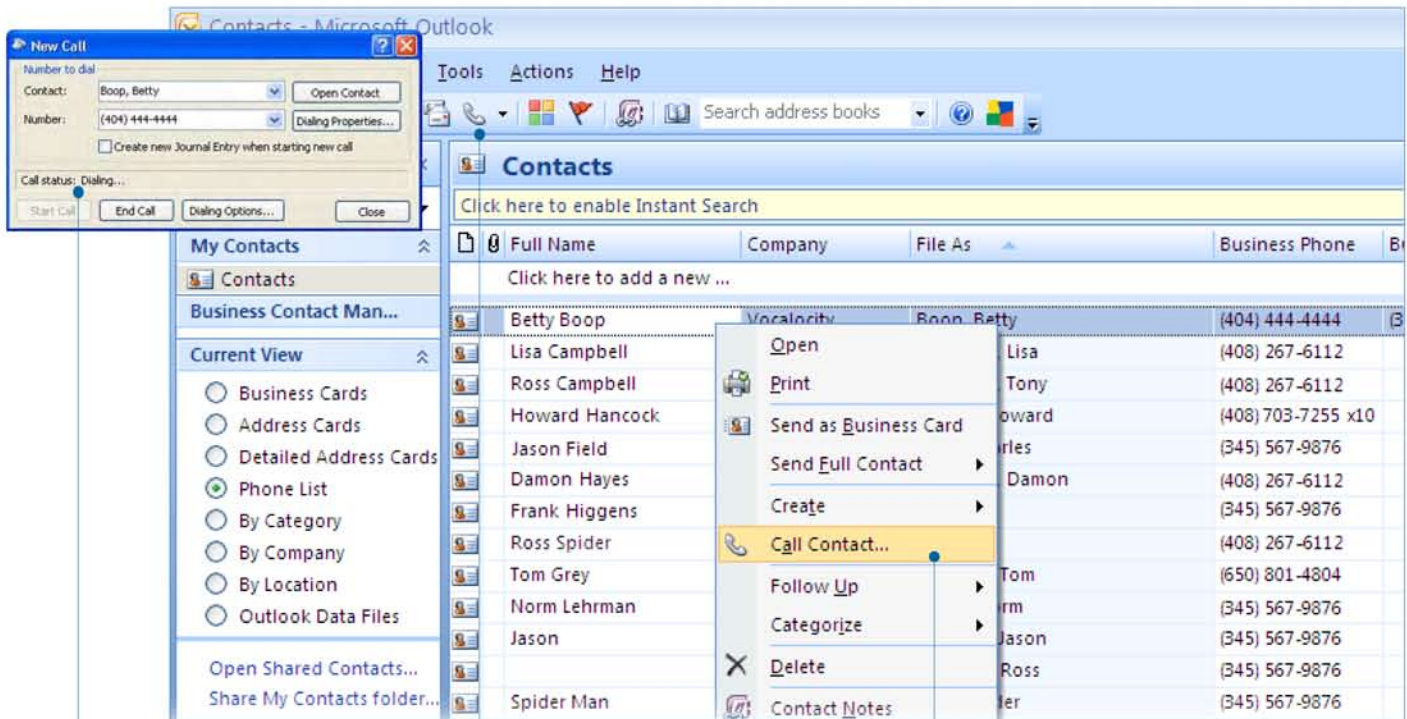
Contacts - Microsoft Outlook

New Call
Number to dial
Contact: Boop, Betty
Open Contact
Number: (404) 444-4444
Dialing Properties...
Create new Journal Entry when starting new call
Call status: Dialing...
Start Call
End Call
Dialing Options...
Close

Tools Actions Help

Search address books

Contacts

Click here to enable Instant Search

My Contacts
Contacts
Business Contact Man...
Current View
Business Cards
Address Cards
Detailed Address Cards
Phone List
By Category
By Company
By Location
Outlook Data Files
Open Shared Contacts...
Share My Contacts folder...

| Full Name | Company | File As | Business Phone | B |
|---|---|---|---|---|
| Click here to add a new ... | | | | |
| Betty Boop | Vocalocity | Boop, Betty | (404) 444-4444 | (3 |
| Lisa Campbell | | Lisa | (408) 267-6112 | |
| Ross Campbell | | Tony | (408) 267-6112 | |
| Howard Hancock | | oward | (408) 703-7255 x10 | |
| Jason Field | | rles | (345) 567-9876 | |
| Damon Hayes | | Damon | (408) 267-6112 | |
| Frank Higgens | | | (345) 567-9876 | |
| Ross Spider | | | (408) 267-6112 | |
| Tom Grey | | Tom | (650) 801-4804 | |
| Norm Lehrman | | rm | (345) 567-9876 | |
| Jason | | Jason | (345) 567-9876 | |
| | | Ross | (345) 567-9876 | |
| Spider Man | | ler | (345) 567-9876 | |

Open
Print
Send as Business Card
Send Full Contact
Create
Call Contact...
Follow Up
Categorize
Delete
Contact Notes